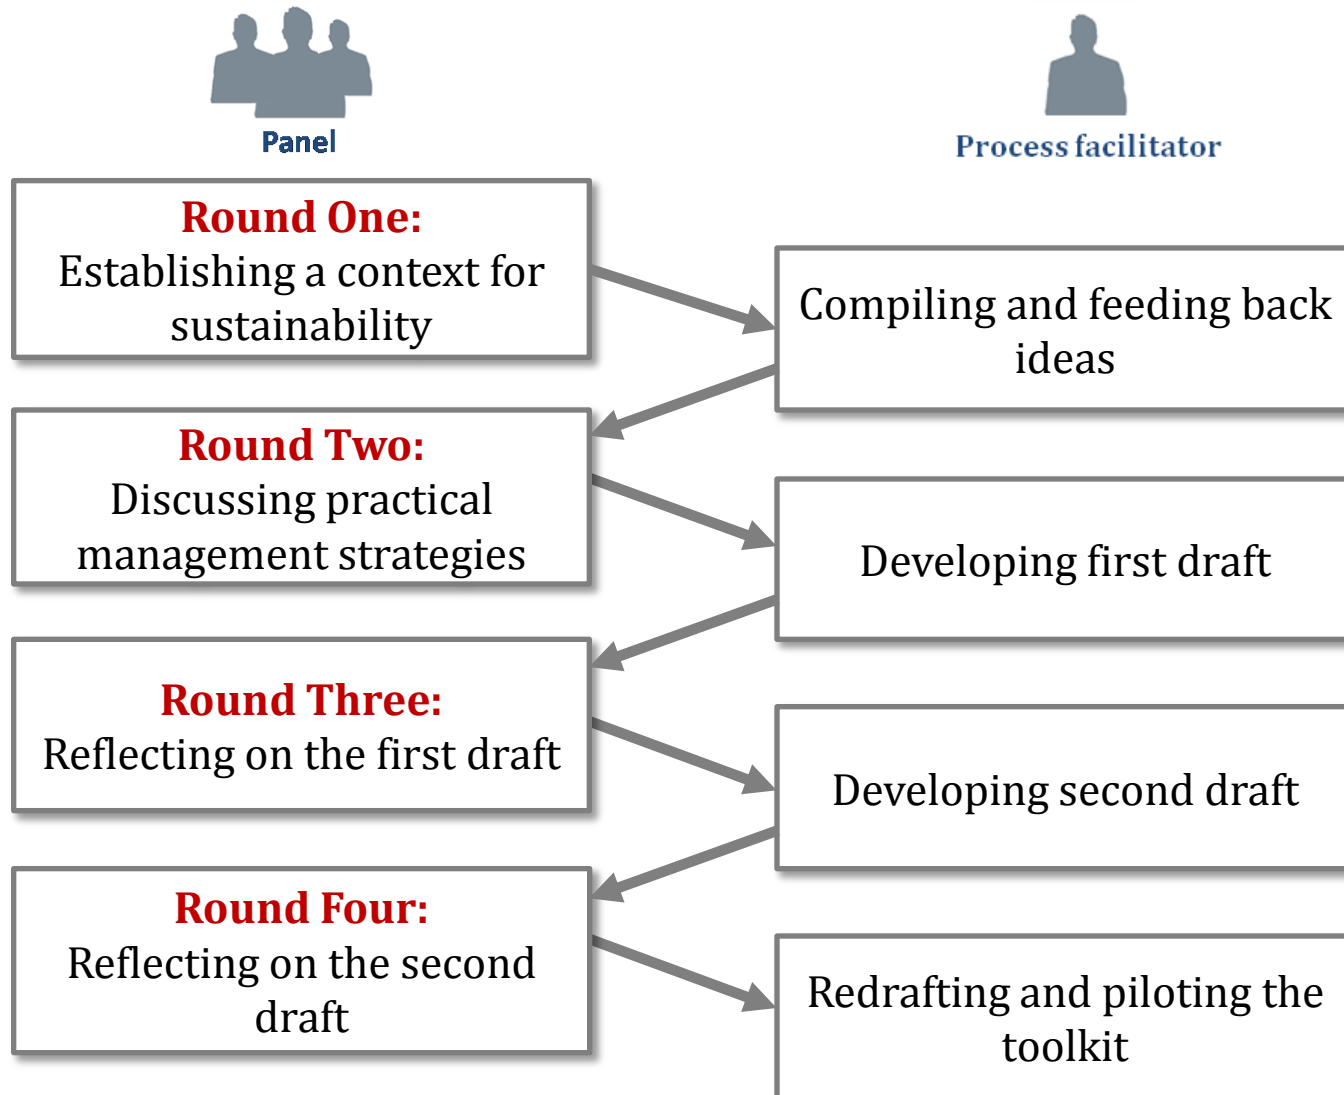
Panel

Process facilitator

Round One:
Establishing a context for sustainability

Compiling and feeding back ideas

Round Two:
Discussing practical management strategies

Developing first draft

Round Three:
Reflecting on the first draft

Developing second draft

Round Four:
Reflecting on the second draft

Redrafting and piloting the toolkit